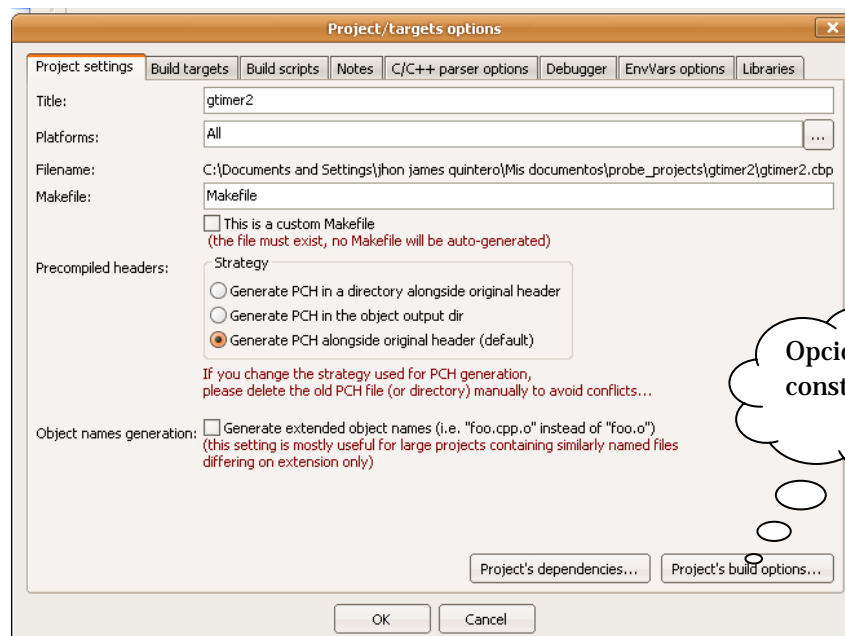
Project/targets options

Project settings | Build targets | Build scripts | Notes | C/C++ parser options | Debugger | EnvVars options | Libraries

Title: gtimer2

Platforms: All ...

Filename: C:\Documents and Settings\jhon james quintero\Mis documentos\probe_projects\gtimer2\gtimer2.cbp

Makefile: Makefile

This is a custom Makefile
(the file must exist, no Makefile will be auto-generated)

Precompiled headers:
Strategy
Generate PCH in a directory alongside original header
Generate PCH in the object output dir
Generate PCH alongside original header (default)

If you change the strategy used for PCH generation, please delete the old PCH file (or directory) manually to avoid conflicts...

Object names generation: Generate extended object names (i.e. "foo.cpp.o" instead of "foo.o")
(this setting is mostly useful for large projects containing similarly named files differing on extension only)

Opci
const

Project's dependencies... Project's build options...

OK Cancel